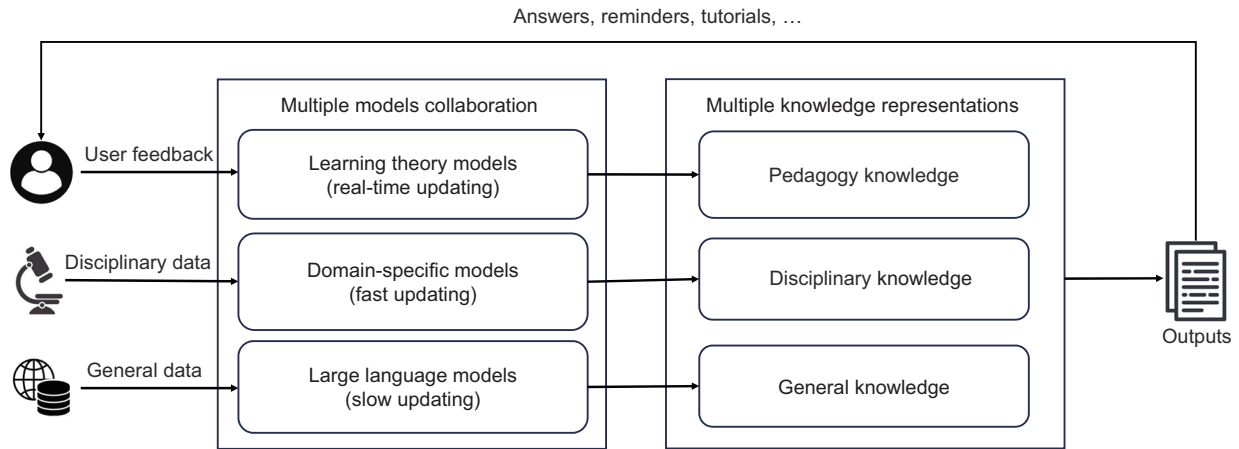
Answers, reminders, tutorials, …

User feedback

Disciplinary data

General data

Multiple models collaboration

Learning theory models
(real-time updating)

Domain-specific models
(fast updating)

Large language models
(slow updating)

Multiple knowledge representations

Pedagogy knowledge

Disciplinary knowledge

General knowledge

Outputs